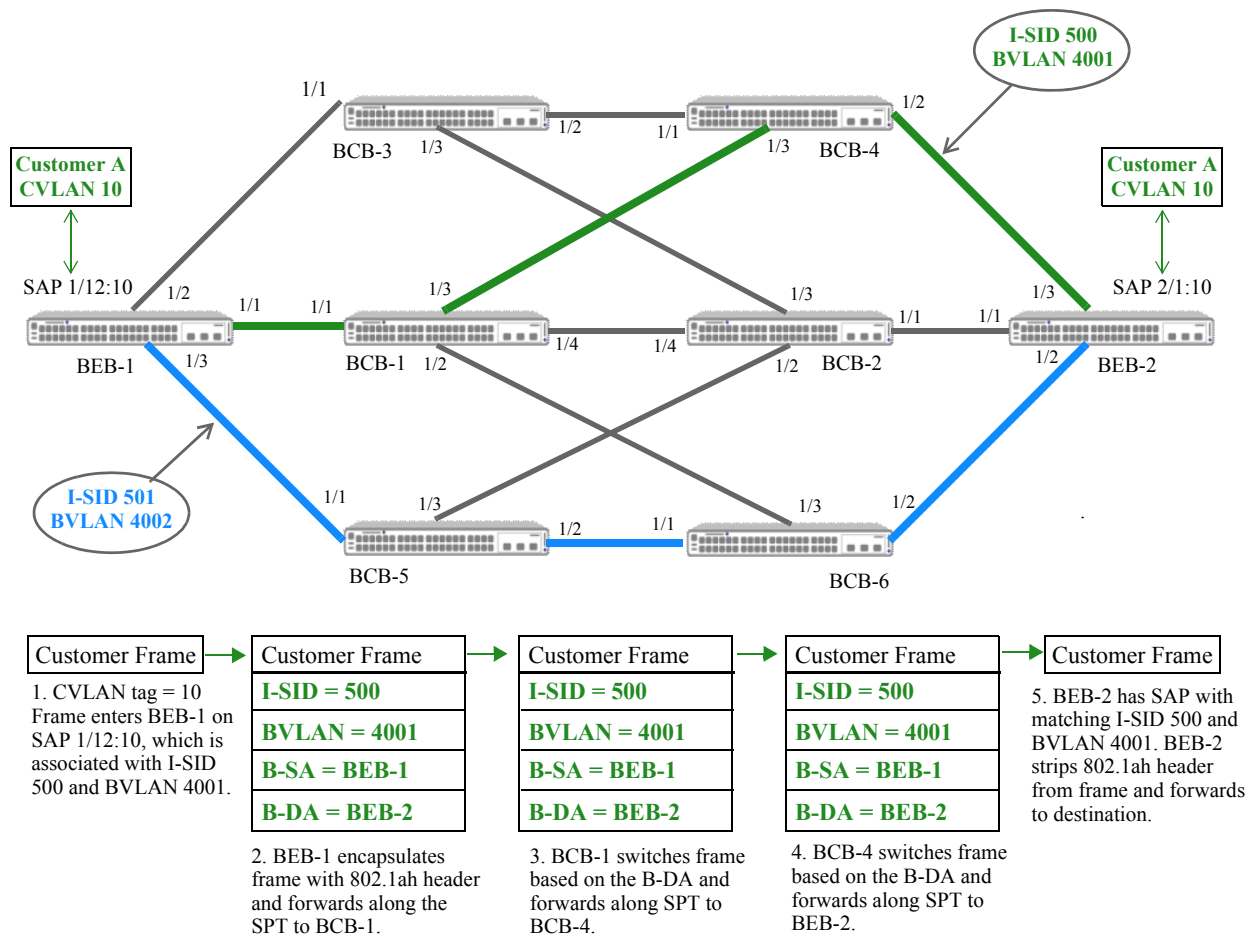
I-SID 500
BVLAN 4001

1/1

1/2

1/1

BCB-3

1/3

1/3

BCB-4

Customer A
CVLAN 10

Customer A
CVLAN 10

SAP 1/12:10

1/2

1/1

1/1

1/3

1/3

1/1

1/1

1/3

SAP 2/1:10

BEB-1

1/3

BCB-1

1/2

1/4

1/4

1/2

BCB-2

1/2

BEB-2

I-SID 501
BVLAN 4002

1/1

1/3

1/2

1/1

1/3

1/2

BCB-5

BCB-6

Customer Frame

1. CVLAN tag = 10 Frame enters BEB-1 on SAP 1/12:10, which is associated with I-SID 500 and BVLAN 4001.

| Customer Frame |
|---|
| I-SID = 500 |
| BVLAN = 4001 |
| B-SA = BEB-1 |
| B-DA = BEB-2 |

2. BEB-1 encapsulates frame with 802.1ah header and forwards along the SPT to BCB-1.

| Customer Frame |
|---|
| I-SID = 500 |
| BVLAN = 4001 |
| B-SA = BEB-1 |
| B-DA = BEB-2 |

3. BCB-1 switches frame based on the B-DA and forwards along SPT to BCB-4.

| Customer Frame |
|---|
| I-SID = 500 |
| BVLAN = 4001 |
| B-SA = BEB-1 |
| B-DA = BEB-2 |

4. BCB-4 switches frame based on the B-DA and forwards along SPT to BEB-2.

Customer Frame

5. BEB-2 has SAP with matching I-SID 500 and BVLAN 4001. BEB-2 strips 802.1ah header from frame and forwards to destination.